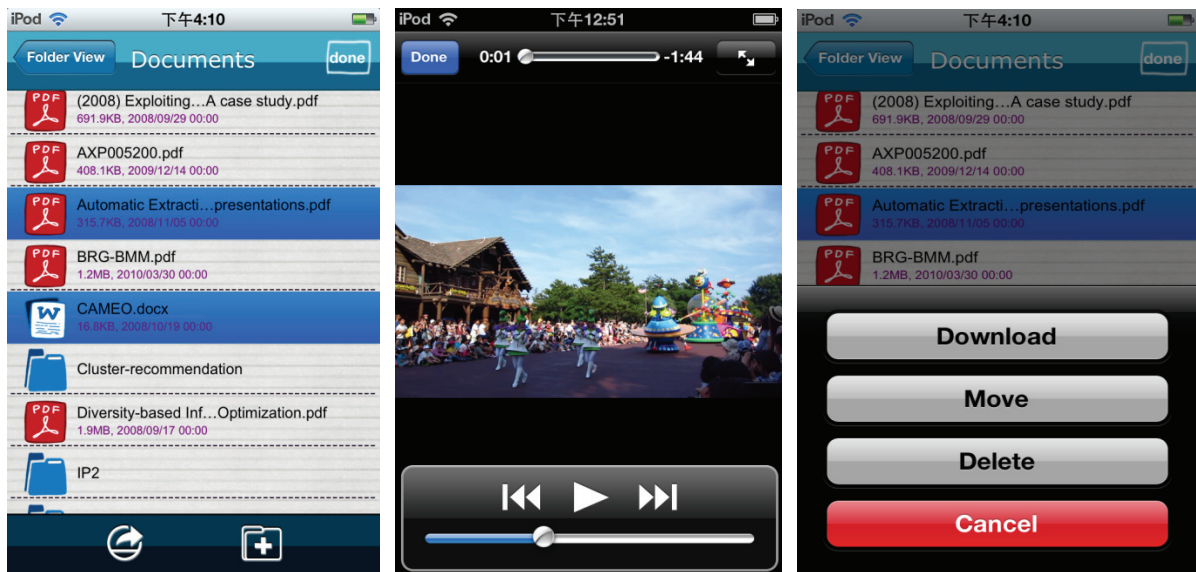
iPod 下午4:10

Folder View Documents done

PDF (2008) Exploiting…A case study.pdf
691.9KB, 2008/09/29 00:00

PDF AXP005200.pdf
408.1KB, 2009/12/14 00:00

PDF Automatic Extracti…presentations.pdf
315.7KB, 2008/11/05 00:00

PDF BRG-BMM.pdf
1.2MB, 2010/03/30 00:00

W CAMEO.docx
16.8KB, 2008/10/19 00:00

Cluster-recommendation

PDF Diversity-based Inf…Optimization.pdf
1.9MB, 2008/09/17 00:00

IP2

iPod 下午12:51

Done 0:01 -1:44

iPod 下午4:10

Folder View Documents done

PDF (2008) Exploiting…A case study.pdf
691.9KB, 2008/09/29 00:00

PDF AXP005200.pdf
408.1KB, 2009/12/14 00:00

PDF Automatic Extracti…presentations.pdf
315.7KB, 2008/11/05 00:00

PDF BRG-BMM.pdf
1.2MB, 2010/03/30 00:00

Download

Move

Delete

Cancel